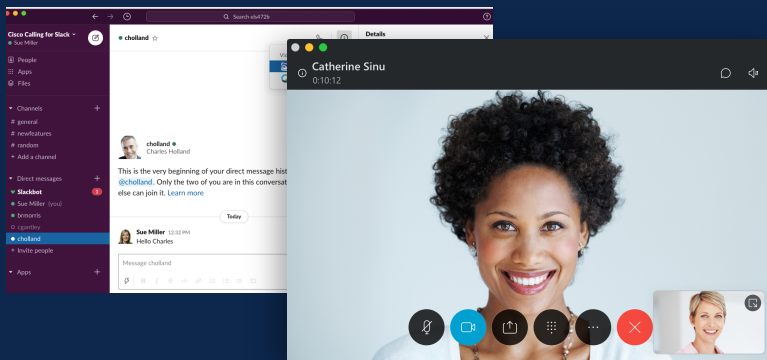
Search sb472b

Cisco Calling for Slack
Sue Miller

People
Apps
Files

Channels
general
newfeatures
random
Add a channel

Direct messages
Slackbot 1
Sue Miller (you)
brmorris
cgantley
cholland
Invite people

Apps

cholland

Details

cholland
Charles Holland

This is the very beginning of your direct message hist
@cholland. Only the two of you are in this conversat
else can join it. Learn more

Today

Sue Miller 12:32 PM
Hello Charles

Message cholland

Catherine Sinu
0:10:12